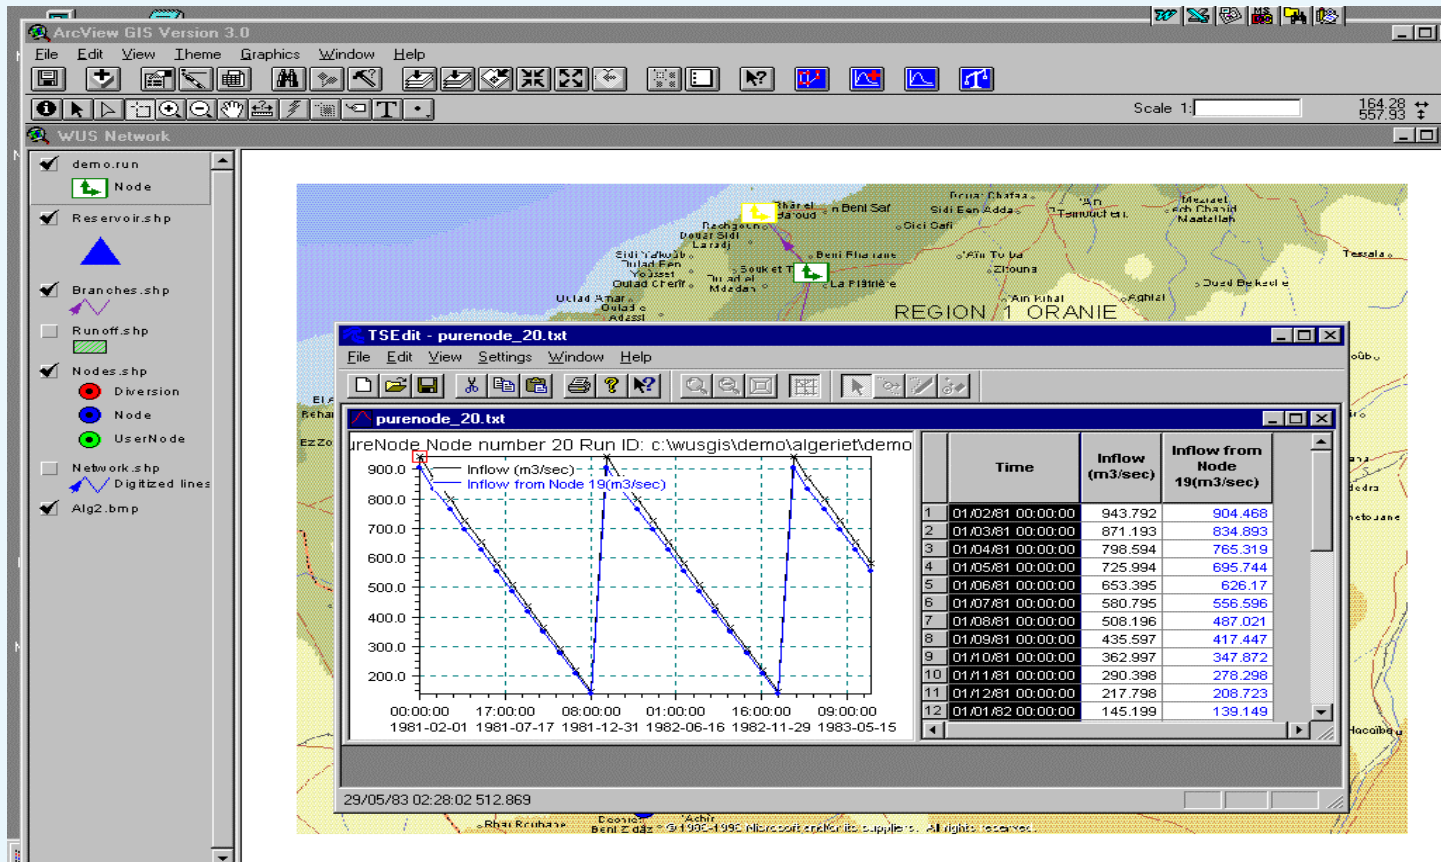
ArcView GIS Version 3.0

File Edit View Theme Graphics Window Help

Scale 1:

164.28
557.93

WUS Network

demo.run
Node
Reservoir.shp
Branches.shp
Runoff.shp
Nodes.shp
Diversion
Node
UserNode
Network.shp
Digitized lines
Alg2.bmp

Beni Saf
Sidi Ben Adda
Oici Cafi
Beni Fha lane
Ain To ba
Zitouna
Souk et T
La Plâtrière
Ain Kihal
Aghlal
Ouled Amar
Ouled Cherif
Mdadan
Tessala
Oued Berkeche
REGION 1 ORANIE

TSEdit - purenode_20.txt

File Edit View Settings Window Help

purenode_20.txt

ureNode Node number 20 Run ID: c:\wusgis\demo\algeriet\demo

Inflow (m3/sec)
Inflow from Node 19(m3/sec)

900.0
800.0
700.0
600.0
500.0
400.0
300.0
200.0

00:00:00 17:00:00 08:00:00 01:00:00 16:00:00 09:00:00
1981-02-01 1981-07-17 1981-12-31 1982-06-16 1982-11-29 1983-05-15

| | Time | Inflow (m3/sec) | Inflow from Node 19(m3/sec) |
|---|---|---|---|
| 1 | 01/02/81 00:00:00 | 943.792 | 904.468 |
| 2 | 01/03/81 00:00:00 | 871.193 | 834.893 |
| 3 | 01/04/81 00:00:00 | 798.594 | 765.319 |
| 4 | 01/05/81 00:00:00 | 725.994 | 695.744 |
| 5 | 01/06/81 00:00:00 | 653.395 | 626.17 |
| 6 | 01/07/81 00:00:00 | 580.795 | 556.596 |
| 7 | 01/08/81 00:00:00 | 508.196 | 487.021 |
| 8 | 01/09/81 00:00:00 | 435.597 | 417.447 |
| 9 | 01/10/81 00:00:00 | 362.997 | 347.872 |
| 10 | 01/11/81 00:00:00 | 290.398 | 278.298 |
| 11 | 01/12/81 00:00:00 | 217.798 | 208.723 |
| 12 | 01/01/82 00:00:00 | 145.199 | 139.149 |

29/05/83 02:28:02 512.869

© 1985-1996 Microsoft and/or its suppliers. All rights reserved.